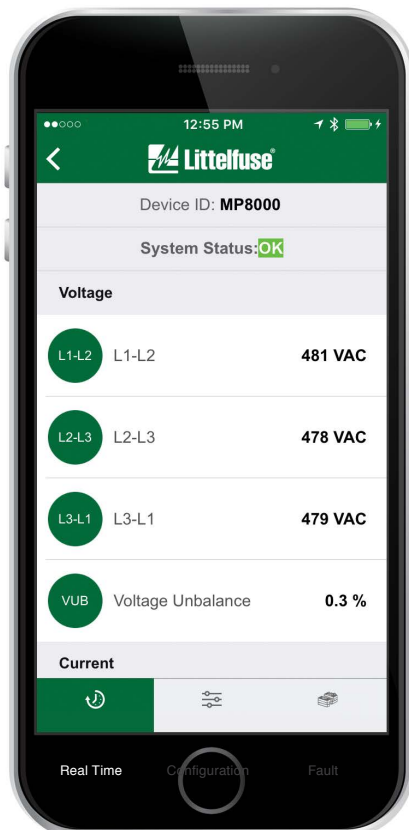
●●○○○ 12:55 PM

Littelfuse

Device ID: MP8000

System Status: OK

Voltage

L1-L2 L1-L2 481 VAC

L2-L3 L2-L3 478 VAC

L3-L1 L3-L1 479 VAC

VUB Voltage Unbalance 0.3 %

Current

Real Time Configuration Fault